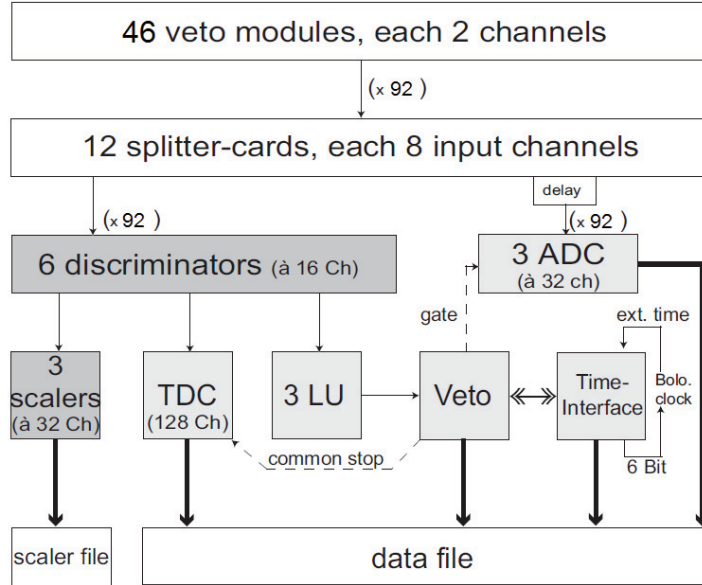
46 veto modules, each 2 channels

(x 92 )

12 splitter-cards, each 8 input channels

(x 92 )

delay

(x 92 )

6 discriminators (à 16 Ch)

3 ADC (à 32 ch)

gate

ext. time

3 scalers (à 32 Ch)

TDC (128 Ch)

3 LU

Veto

Time-Interface

Bolo. clock

common stop

6 Bit

scaler file

data file